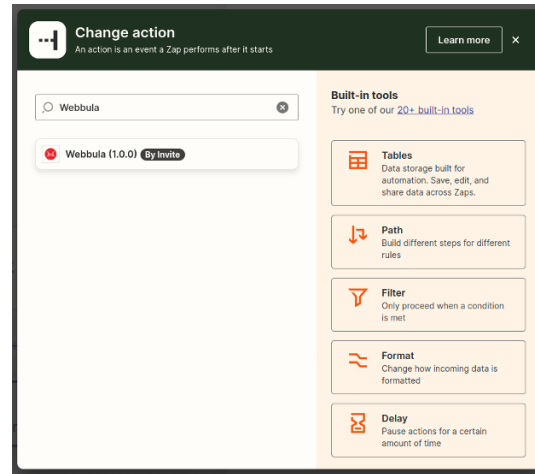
Change action
An action is an event a Zap performs after it starts

Learn more

×

Webbula

Webbula (1.0.0) By Invite

Built-in tools
Try one of our 20+ built-in tools

Tables
Data storage built for automation. Save, edit, and share data across Zaps.

Path
Build different steps for different rules

Filter
Only proceed when a condition is met

Format
Change how incoming data is formatted

Delay
Pause actions for a certain amount of time